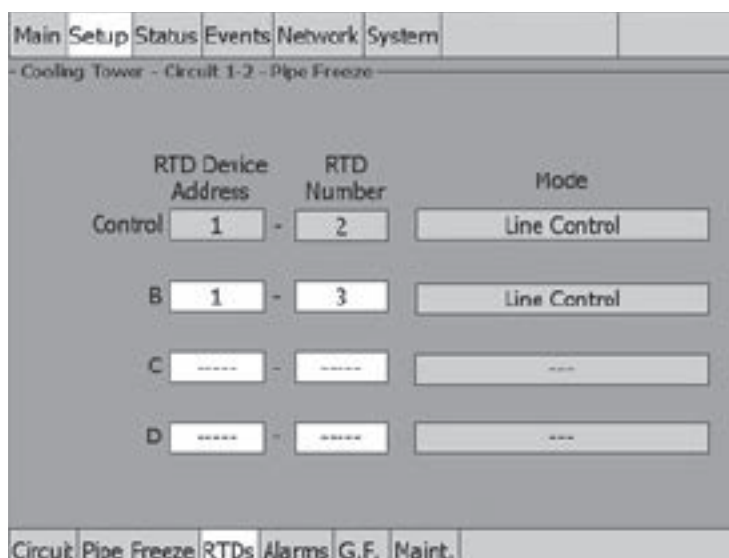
Main Setup Status Events Network System

- Cooling Tower - Circuit 1-2 - Pipe Freeze

| | RTD Device Address | | RTD Number | Mode |
|---|---|---|---|---|
| Control | 1 | - | 2 | Line Control |
| B | 1 | - | 3 | Line Control |
| C | ------ | - | ------ | --- |
| D | ------ | - | ------ | --- |

Circuit Pipe Freeze RTDs Alarms G.F. Maint.